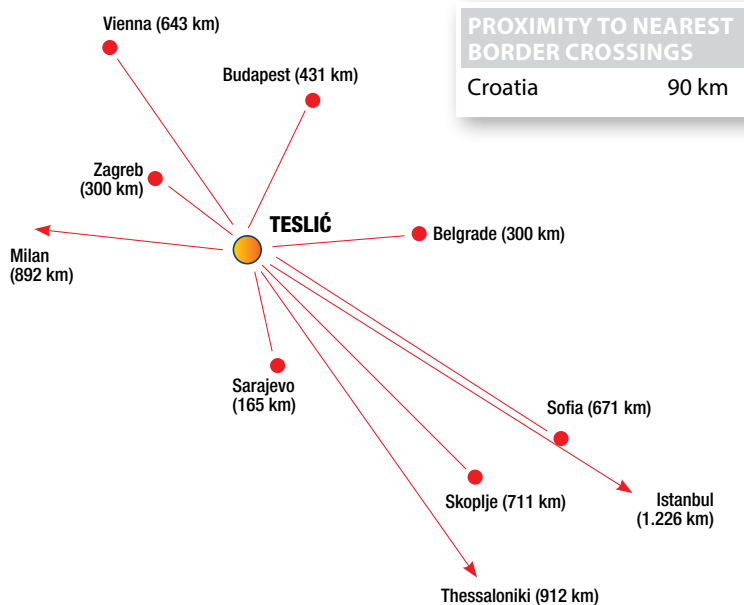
PROXIMITY TO NEAREST BORDER CROSSINGS

| Croatia | 90 km |
|---|---|

Vienna (643 km)

Budapest (431 km)

Zagreb (300 km)

TESLIĆ

Belgrade (300 km)

Milan (892 km)

Sarajevo (165 km)

Sofia (671 km)

Skoplje (711 km)

Istanbul (1.226 km)

Thessaloniki (912 km)